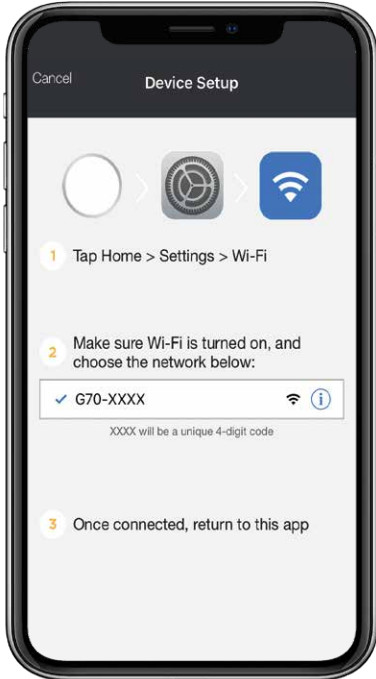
Cancel

Device Setup

1 Tap Home > Settings > Wi-Fi

2 Make sure Wi-Fi is turned on, and choose the network below:

✓ G70-XXXX

XXXX will be a unique 4-digit code

3 Once connected, return to this app